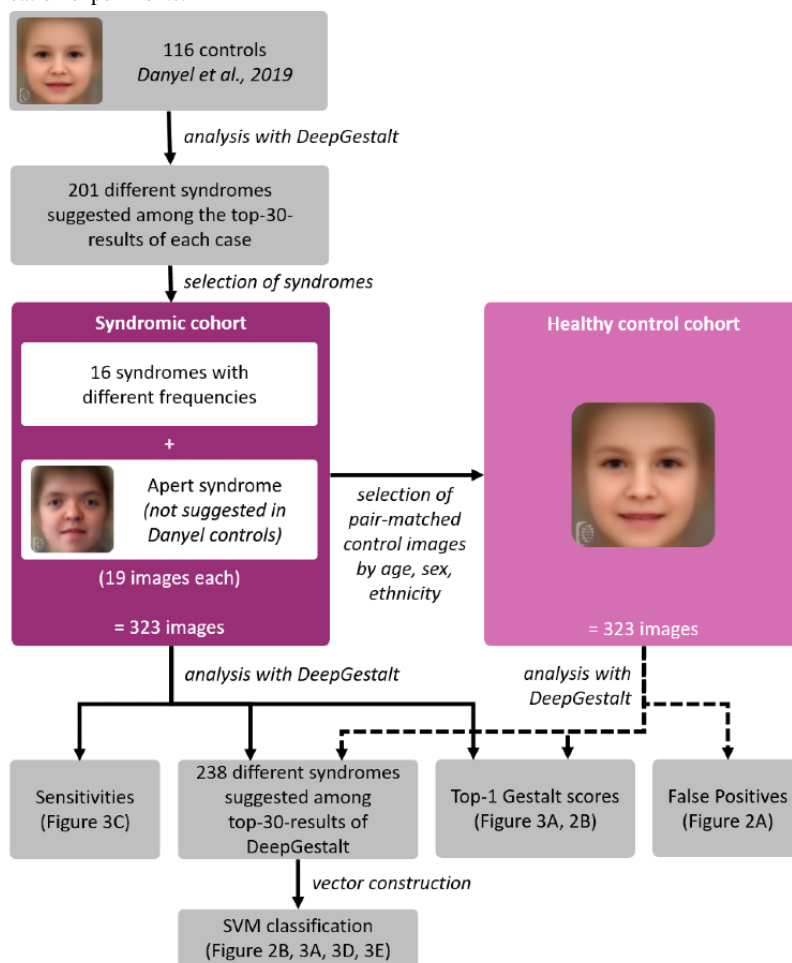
116 controls
*Danyel et al., 2019*

*analysis with DeepGestalt*

201 different syndromes suggested among the top-30-results of each case

*selection of syndromes*

**Syndromic cohort**

16 syndromes with different frequencies

+

Apert syndrome
*(not suggested in Danyel controls)*

(19 images each)

= 323 images

*selection of pair-matched control images by age, sex, ethnicity*

**Healthy control cohort**

= 323 images

*analysis with DeepGestalt*

*analysis with DeepGestalt*

Sensitivities (Figure 3C)

238 different syndromes suggested among top-30-results of DeepGestalt

Top-1 Gestalt scores (Figure 3A, 2B)

False Positives (Figure 2A)

*vector construction*

SVM classification (Figure 2B, 3A, 3D, 3E)